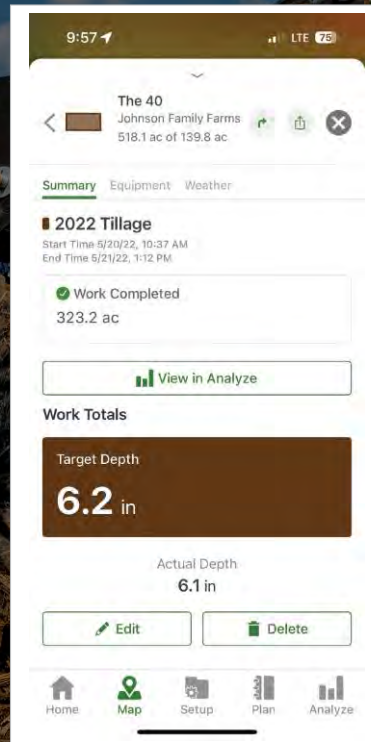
9:57

LTE 75

The 40
Johnson Family Farms
518.1 ac of 139.8 ac

Summary Equipment Weather

2022 Tillage
Start Time 5/20/22, 10:37 AM
End Time 5/21/22, 1:12 PM

Work Completed
323.2 ac

View in Analyze

Work Totals

Target Depth
6.2 in

Actual Depth
6.1 in

Edit
Delete

Home Map Setup Plan Analyze